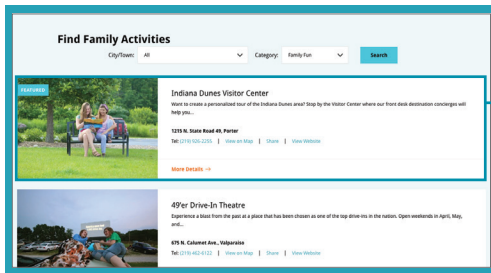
Find Family Activities

City/Town: All

Category: Family Fun

Search

FEATURED

Indiana Dunes Visitor Center

Want to create a personalized tour of the Indiana Dunes area? Stop by the Visitor Center where our front desk destination concierges will help you...

1215 N. State Road 49, Porter

Tel: (219) 926-2255 | View on Map | Share | View Website

More Details →

49'er Drive-In Theatre

Experience a blast from the past at a place that has been chosen as one of the top drive-ins in the nation. Open weekends in April, May, and...

675 N. Calumet Ave., Valparaiso

Tel: (219) 462-6122 | View on Map | Share | View Website